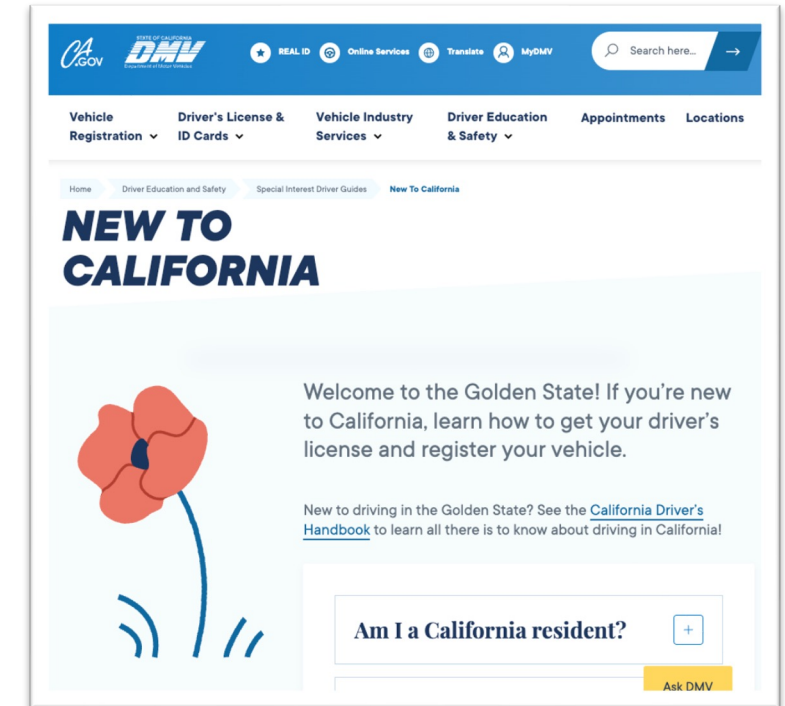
CA.GOV

STATE OF CALIFORNIA
DMV
Department of Motor Vehicles

REAL ID
Online Services
Translate
MyDMV
Search here...

Vehicle Registration
Driver's License & ID Cards
Vehicle Industry Services
Driver Education & Safety
Appointments
Locations

Home
Driver Education and Safety
Special Interest Driver Guides
New To California

NEW TO CALIFORNIA

Welcome to the Golden State! If you're new to California, learn how to get your driver's license and register your vehicle.

New to driving in the Golden State? See the California Driver's Handbook to learn all there is to know about driving in California!

Am I a California resident?
+

Ask DMV